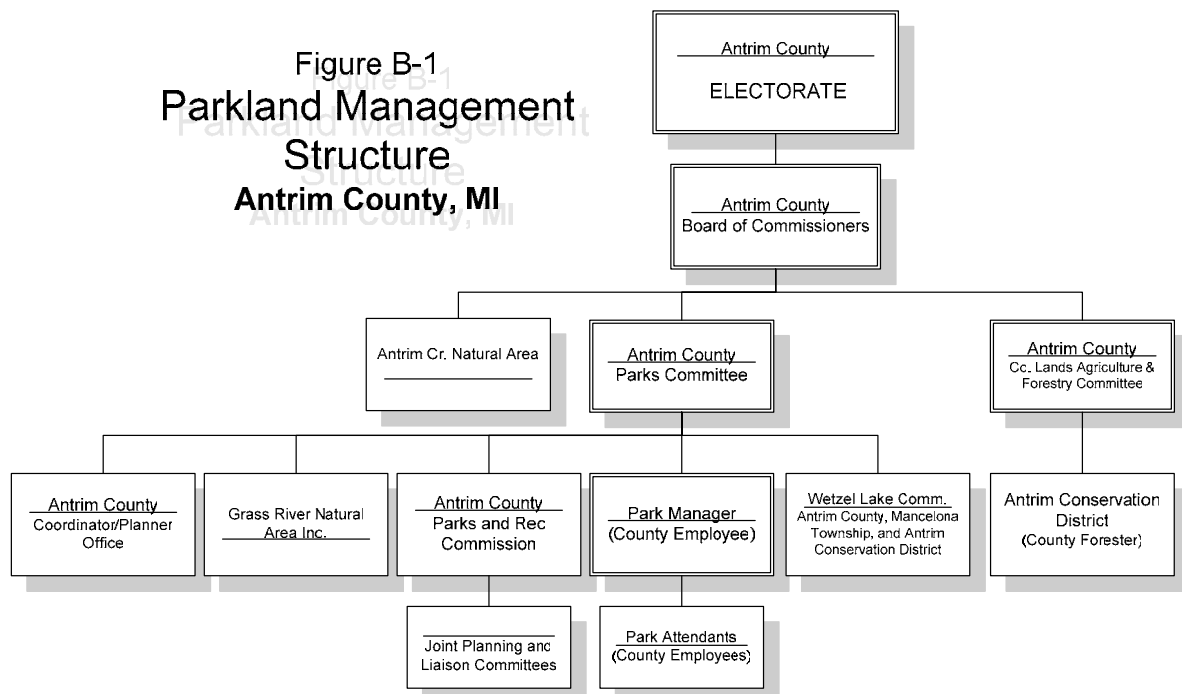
Figure B-1
Parkland Management Structure
Antrim County, MI

Antrim County
ELECTORATE

Antrim County
Board of Commissioners

Antrim Cr. Natural Area

Antrim County
Parks Committee

Antrim County
Co. Lands Agriculture & Forestry Committee

Antrim County
Coordinator/Planner Office

Grass River Natural Area Inc.

Antrim County
Parks and Rec Commission

Park Manager
(County Employee)

Wetzel Lake Comm.
Antrim County, Mancelona Township, and Antrim Conservation District

Antrim Conservation District
(County Forester)

Joint Planning and Liaison Committees

Park Attendants
(County Employees)